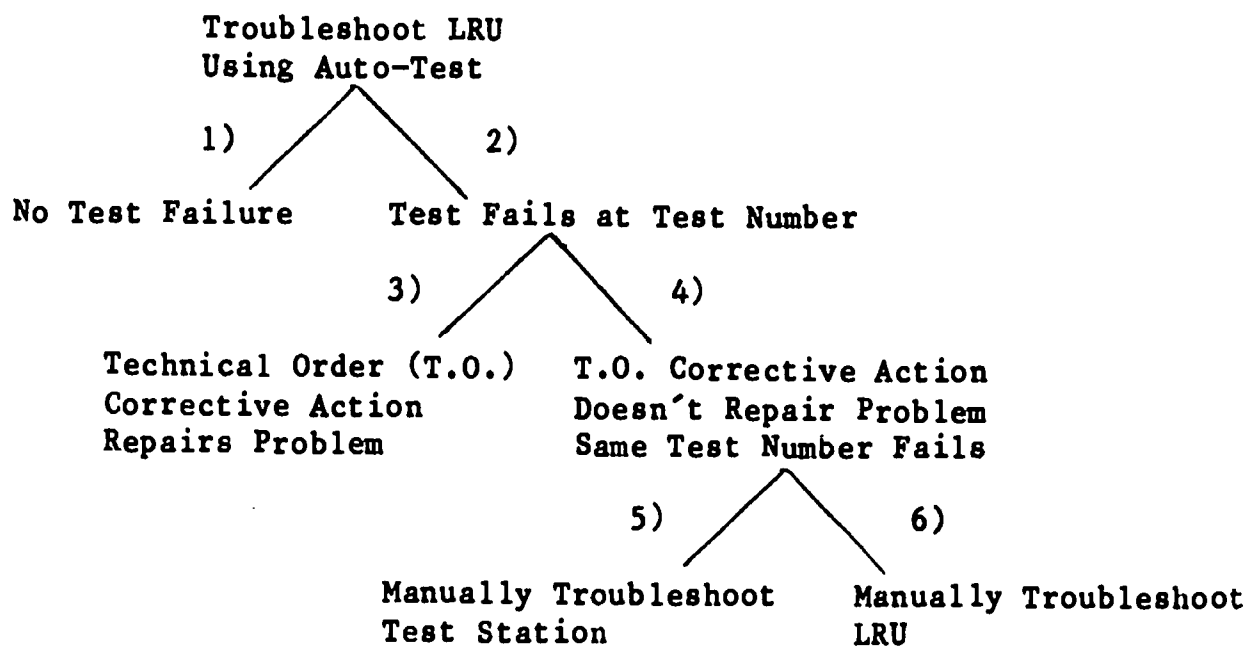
Troubleshoot LRU
Using Auto-Test

1)

2)

No Test Failure

Test Fails at Test Number

3)

4)

Technical Order (T.O.)
Corrective Action
Repairs Problem

T.O. Corrective Action
Doesn't Repair Problem
Same Test Number Fails

5)

6)

Manually Troubleshoot
Test Station

Manually Troubleshoot
LRU